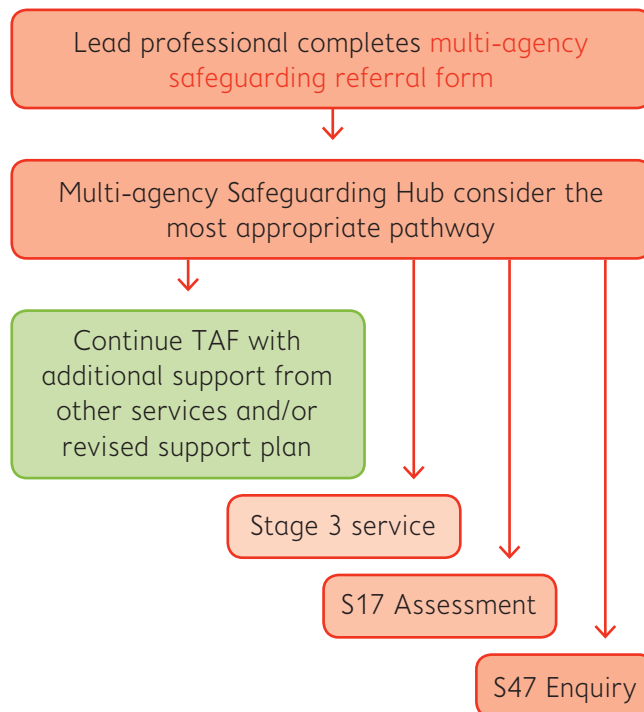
Lead professional completes multi-agency safeguarding referral form

Multi-agency Safeguarding Hub consider the most appropriate pathway

Continue TAF with additional support from other services and/or revised support plan

Stage 3 service

S17 Assessment

S47 Enquiry